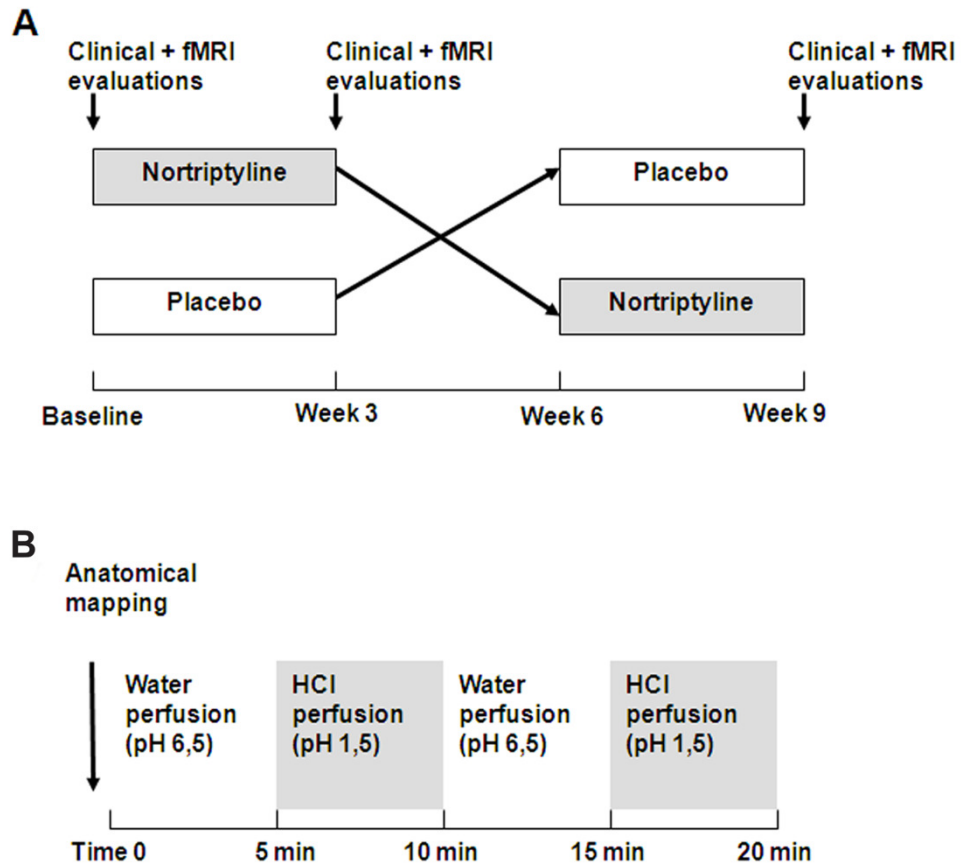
A

Clinical + fMRI evaluations

Clinical + fMRI evaluations

Clinical + fMRI evaluations

Nortriptyline

Placebo

Placebo

Nortriptyline

Baseline

Week 3

Week 6

Week 9

B

Anatomical mapping

Water perfusion (pH 6,5)

HCl perfusion (pH 1,5)

Water perfusion (pH 6,5)

HCl perfusion (pH 1,5)

Time 0

5 min

10 min

15 min

20 min